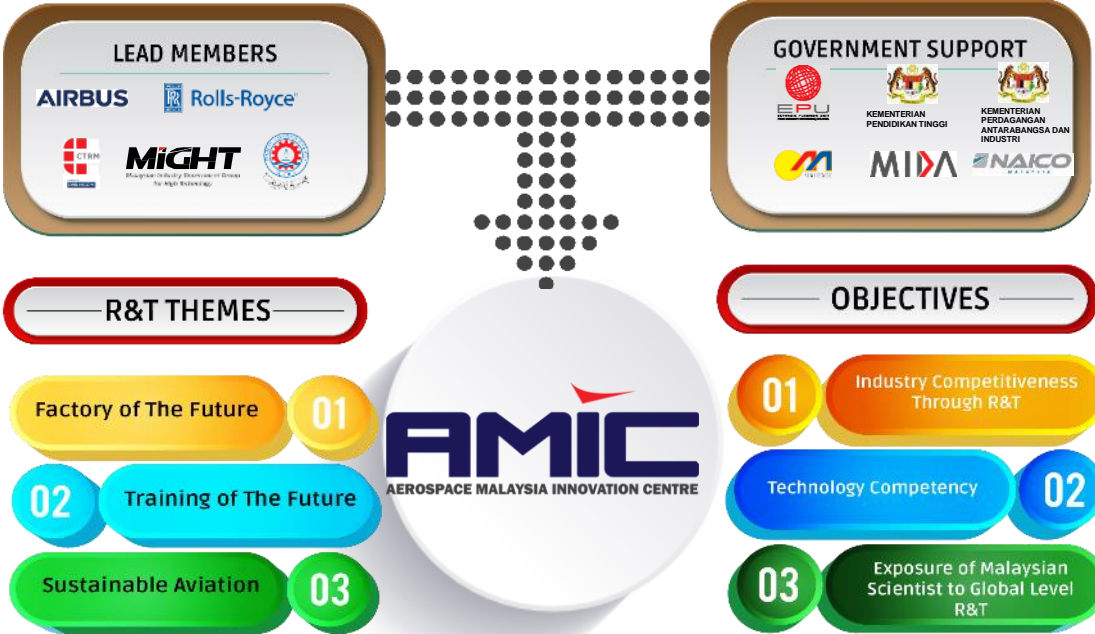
LEAD MEMBERS

AIRBUS

Rolls-Royce

CTRM

MiGHT

Malaysian Industry-Government Group for High Technology

GOVERNMENT SUPPORT

EPU

KEMENTERIAN PENDIDIKAN TINGGI

KEMENTERIAN PERDAGANGAN ANTARABANGSA DAN INDUSTRI

MIDA

NAICO

R&T THEMES

Factory of The Future 01

02 Training of The Future

Sustainable Aviation 03

AMIC

AEROSPACE MALAYSIA INNOVATION CENTRE

OBJECTIVES

01 Industry Competitiveness Through R&T

Technology Competency 02

03 Exposure of Malaysian Scientist to Global Level R&T